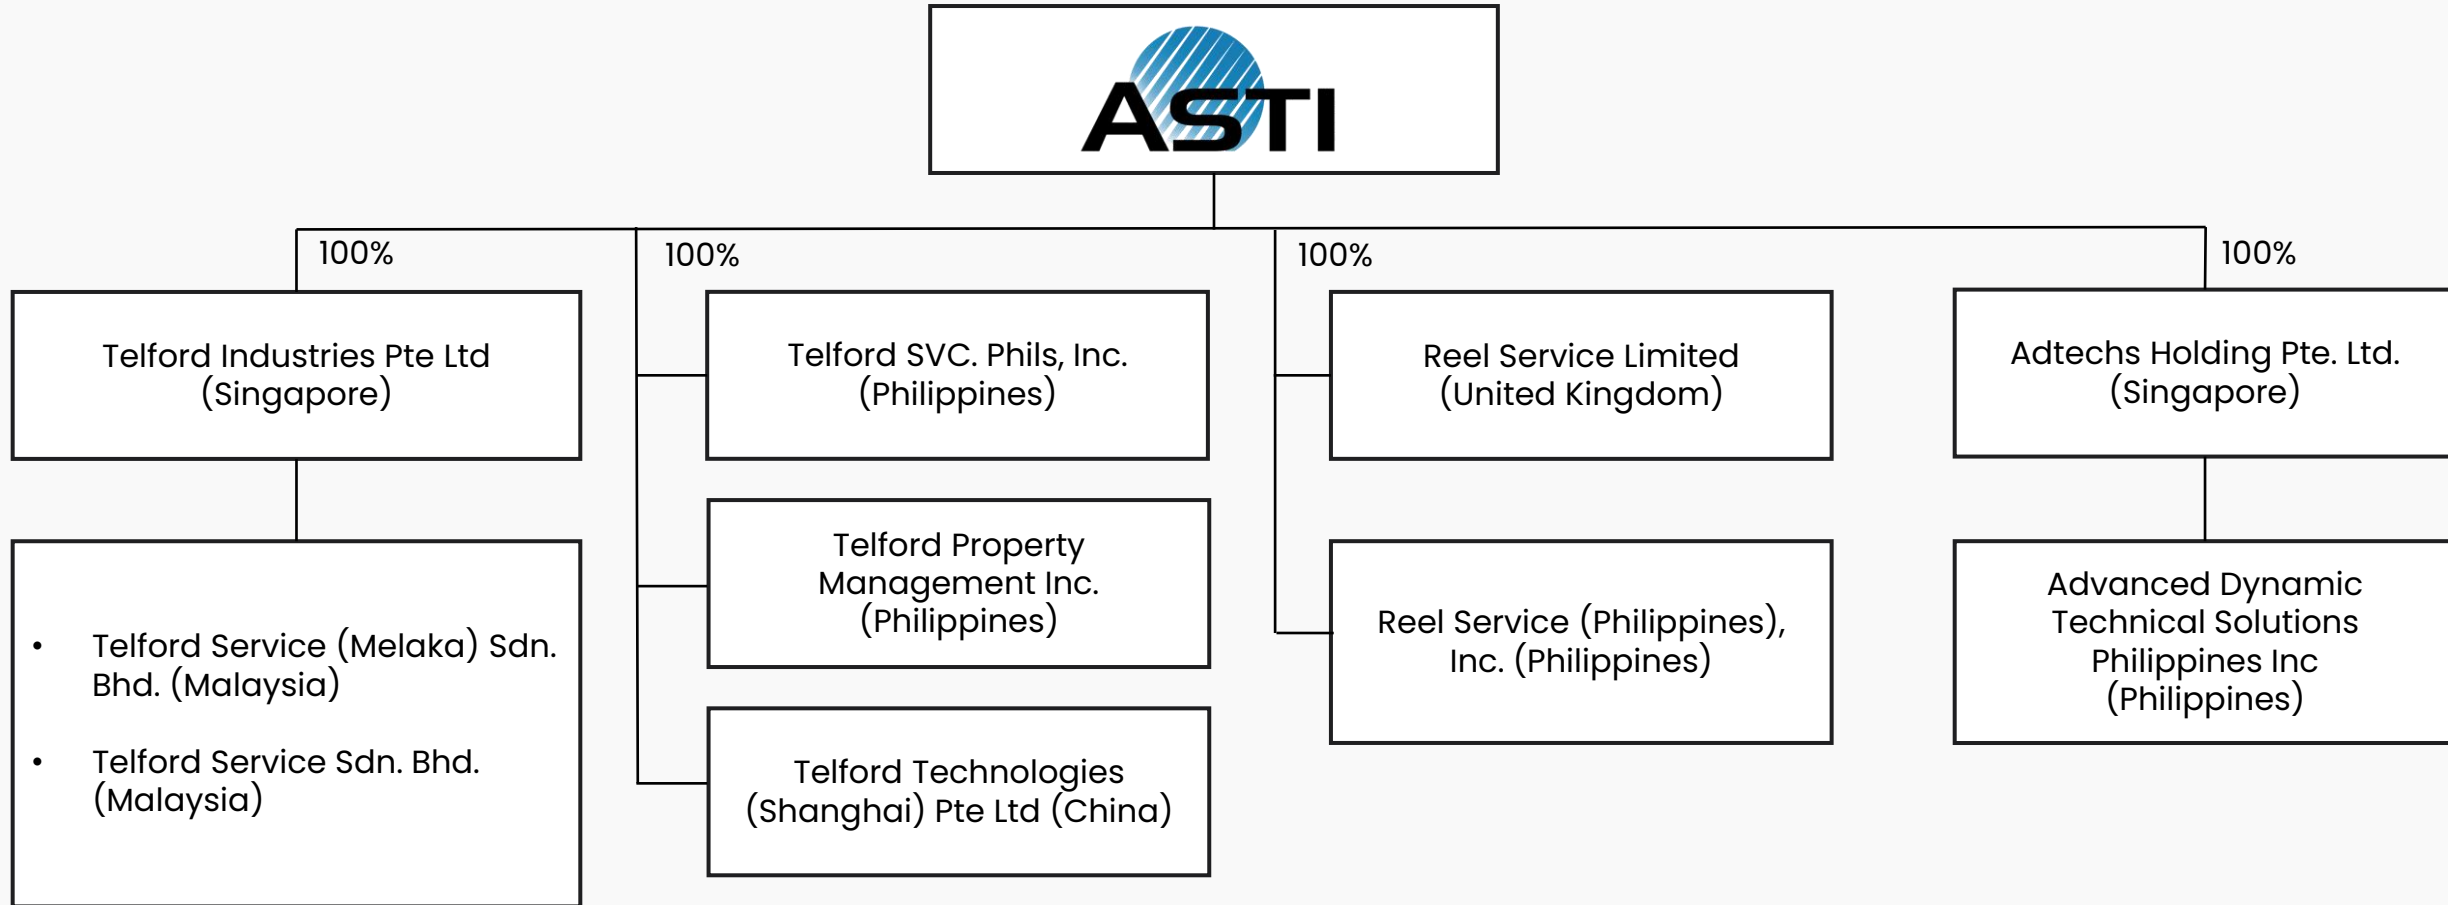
ASTI

100%

Telford Industries Pte Ltd (Singapore)

- Telford Service (Melaka) Sdn. Bhd. (Malaysia)
- Telford Service Sdn. Bhd. (Malaysia)

100%

Telford SVC. Phils, Inc. (Philippines)

Telford Property Management Inc. (Philippines)

Telford Technologies (Shanghai) Pte Ltd (China)

100%

Reel Service Limited (United Kingdom)

Reel Service (Philippines), Inc. (Philippines)

100%

Adtechs Holding Pte. Ltd. (Singapore)

Advanced Dynamic Technical Solutions Philippines Inc (Philippines)